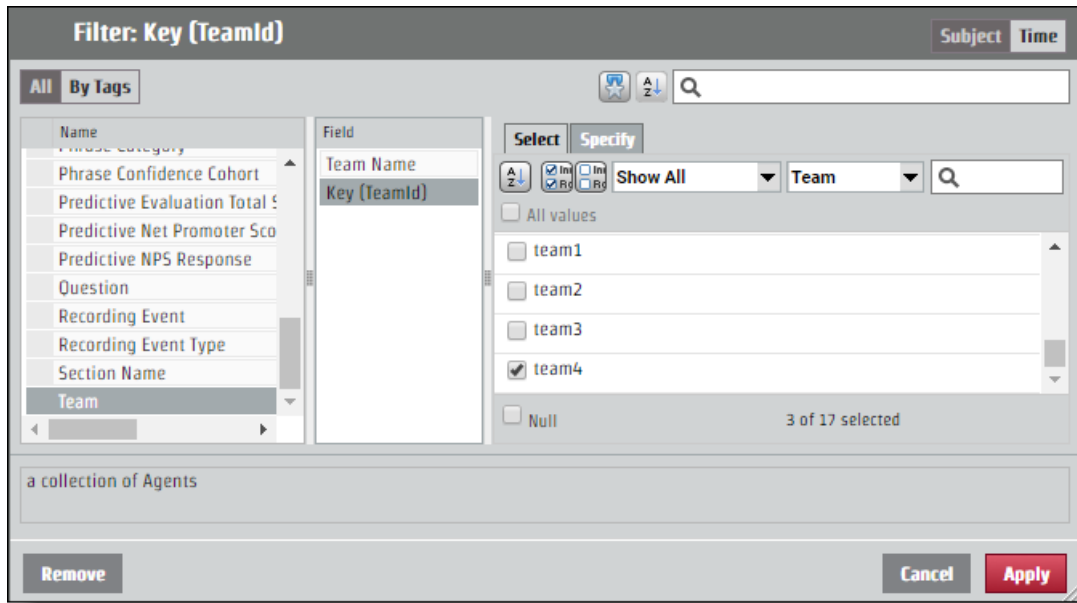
Filter: Key (TeamId)

Subject Time

All By Tags

Name

Phrase Category

Phrase Confidence Cohort

Predictive Evaluation Total S

Predictive Net Promoter Sco

Predictive NPS Response

Question

Recording Event

Recording Event Type

Section Name

Team

Field

Team Name

Key (TeamId)

Select Specify

Show All

Team

All values

team1

team2

team3

team4

Null

3 of 17 selected

a collection of Agents

Remove

Cancel

Apply